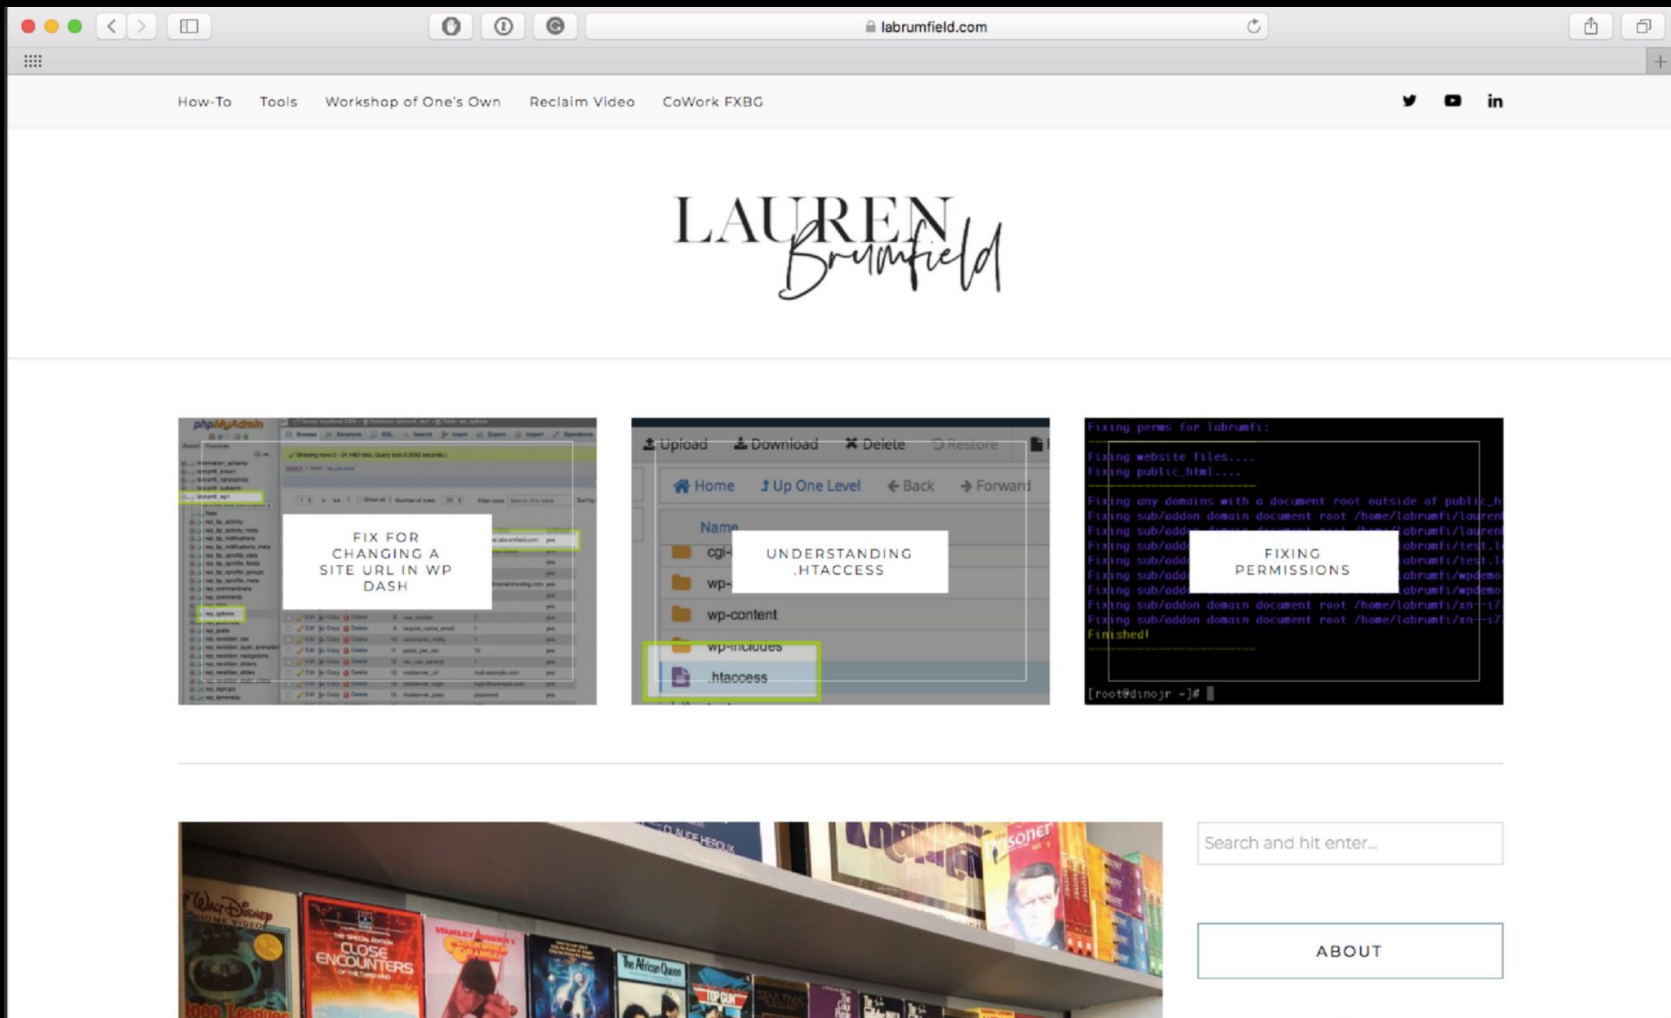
labrumfield.com

How-To Tools Workshop of One's Own Reclaim Video CoWork FXBG

LAUREN Brumfield

phpMyAdmin

FIX FOR CHANGING A SITE URL IN WP DASH

Upload Download Delete Restore

Home Up One Level Back Forward

Name

cgi-

wp-

UNDERSTANDING .HTACCESS

wp-content

wp-includes

.htaccess

Fixing perms for labrumfi:

Fixing website files....

Fixing public_html....

Fixing any domains with a document root outside of public_h

Fixing sub/addon domain document root /home/labrumfi/lauren

Fixing sub/addon domain document root /home/labrumfi/lauren

Fixing sub/add

FIXING PERMISSIONS

Fixing sub/addon domain document root /home/labrumfi/xn--i/

Fixing sub/addon domain document root /home/labrumfi/xn--i/

Finished!

[root@dinojr ~]#

Search and hit enter...

ABOUT